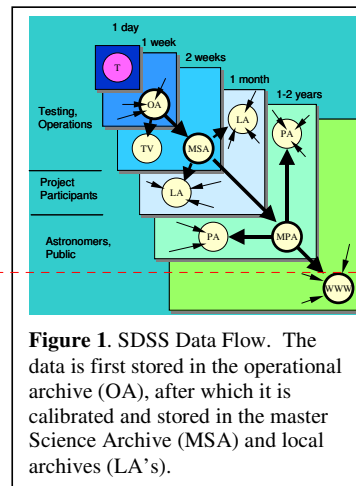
1 day

1 week

2 weeks

1 month

1-2 years

T

Testing, Operations

OA

TV

MSA

LA

PA

Project Participants

LA

Astronomers, Public

PA

MPA

WWW

**Figure 1**. SDSS Data Flow. The data is first stored in the operational archive (OA), after which it is calibrated and stored in the master Science Archive (MSA) and local archives (LA's).